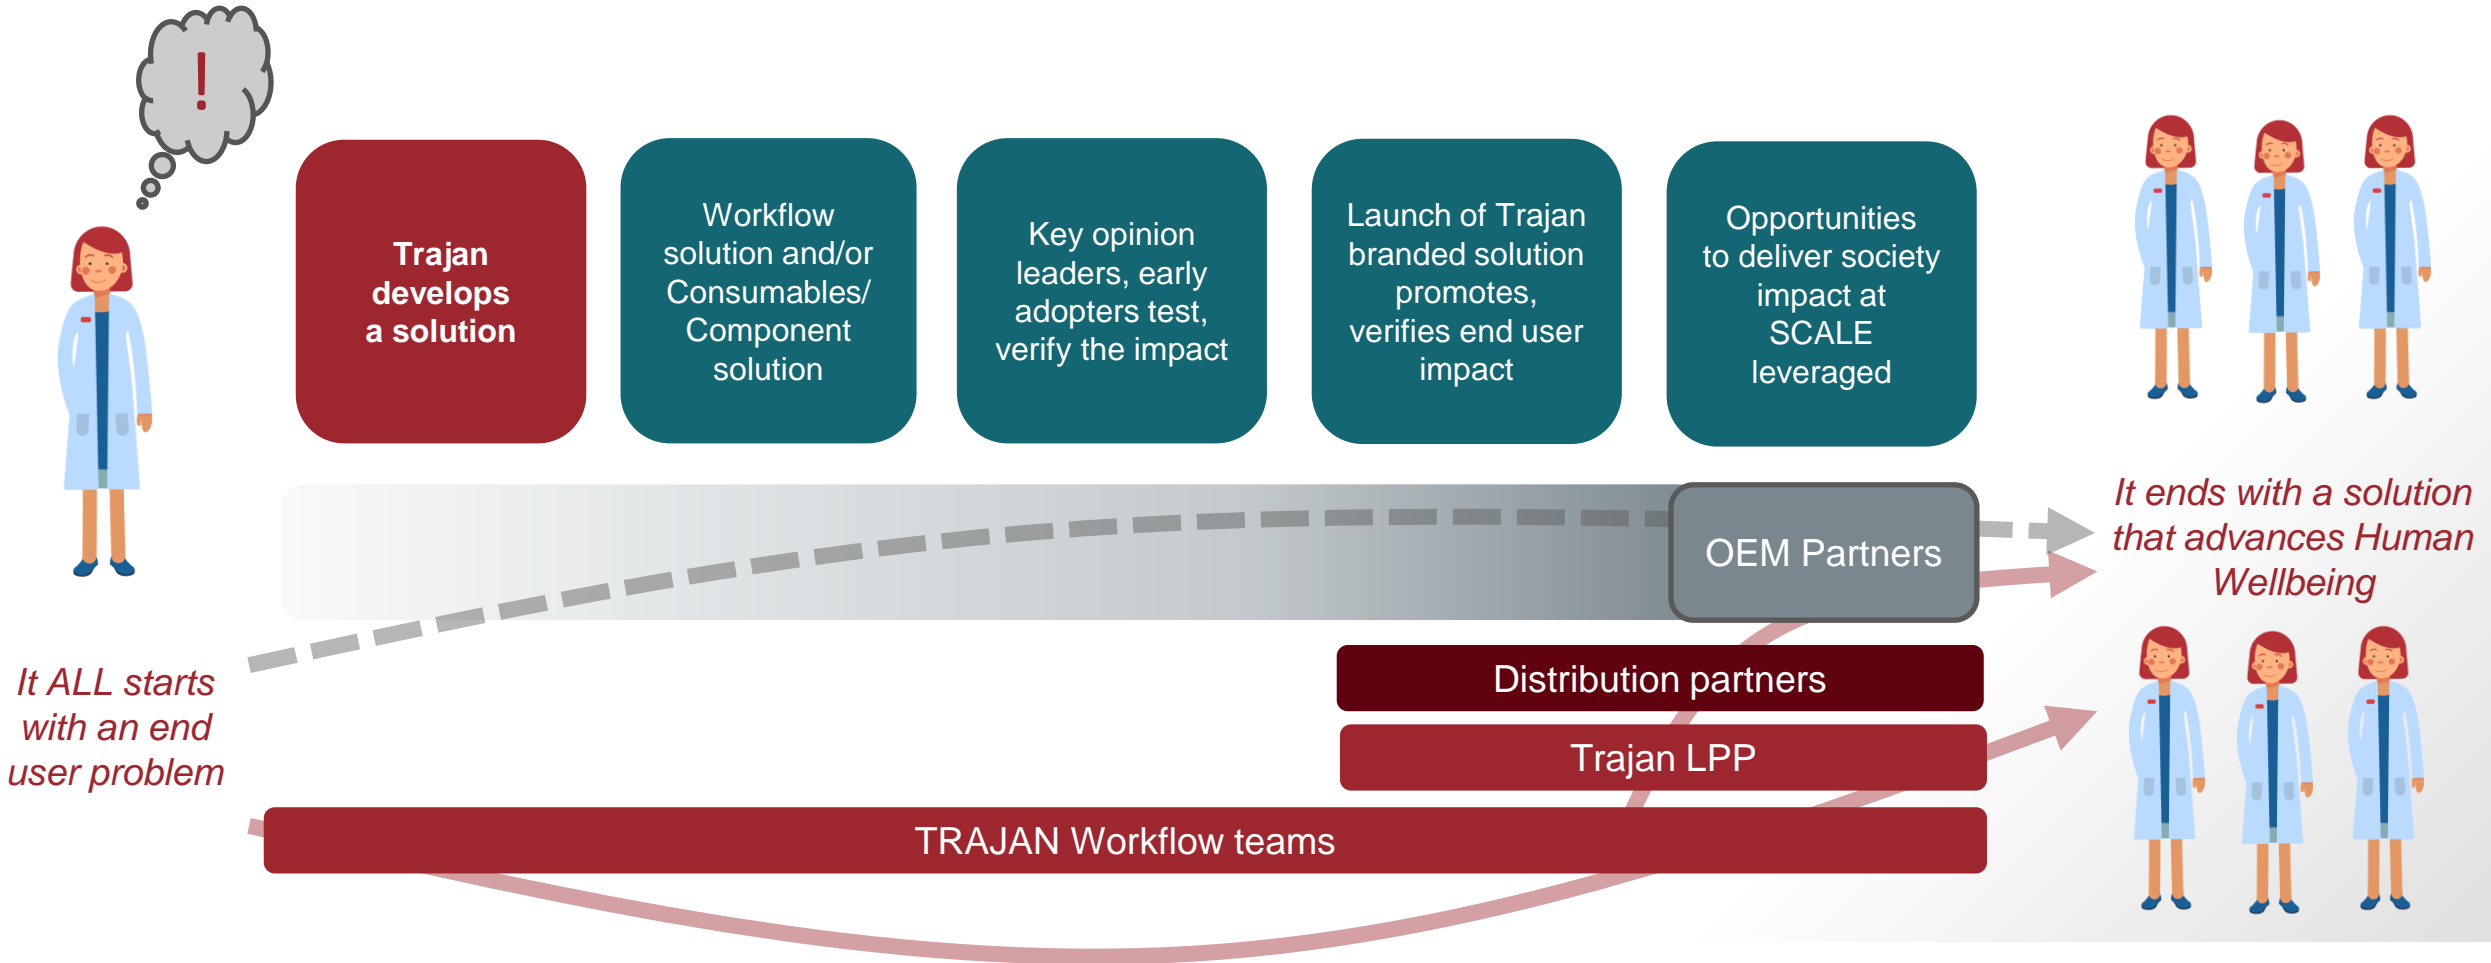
!

Trajan develops a solution

Workflow solution and/or Consumables/ Component solution

Key opinion leaders, early adopters test, verify the impact

Launch of Trajan branded solution promotes, verifies end user impact

Opportunities to deliver society impact at SCALE leveraged

OEM Partners

It ends with a solution that advances Human Wellbeing

Distribution partners

Trajan LPP

It ALL starts with an end user problem

TRAJAN Workflow teams